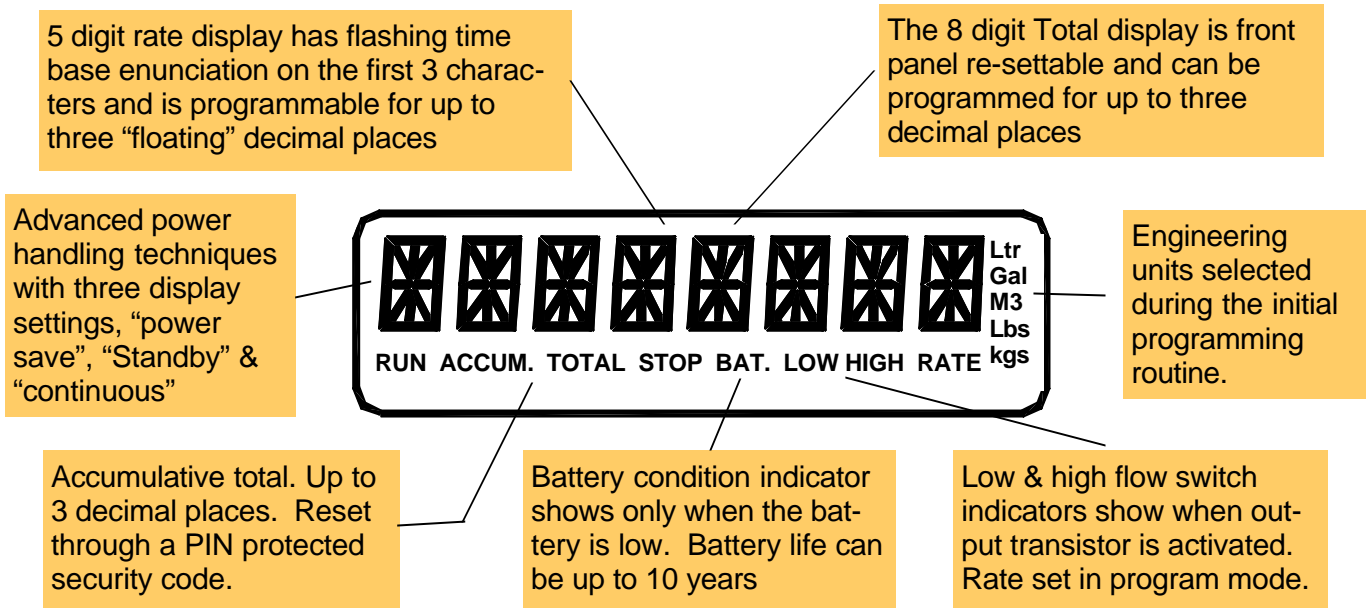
5 digit rate display has flashing time base enunciation on the first 3 characters and is programmable for up to three “floating” decimal places

The 8 digit Total display is front panel re-settable and can be programmed for up to three decimal places

Advanced power handling techniques with three display settings, “power save”, “Standby” & “continuous”

Ltr
Gal
M3
Lbs
kgs

RUN ACCUM. TOTAL STOP BAT. LOW HIGH RATE

Engineering units selected during the initial programming routine.

Accumulative total. Up to 3 decimal places. Reset through a PIN protected security code.

Battery condition indicator shows only when the battery is low. Battery life can be up to 10 years

Low & high flow switch indicators show when output transistor is activated. Rate set in program mode.